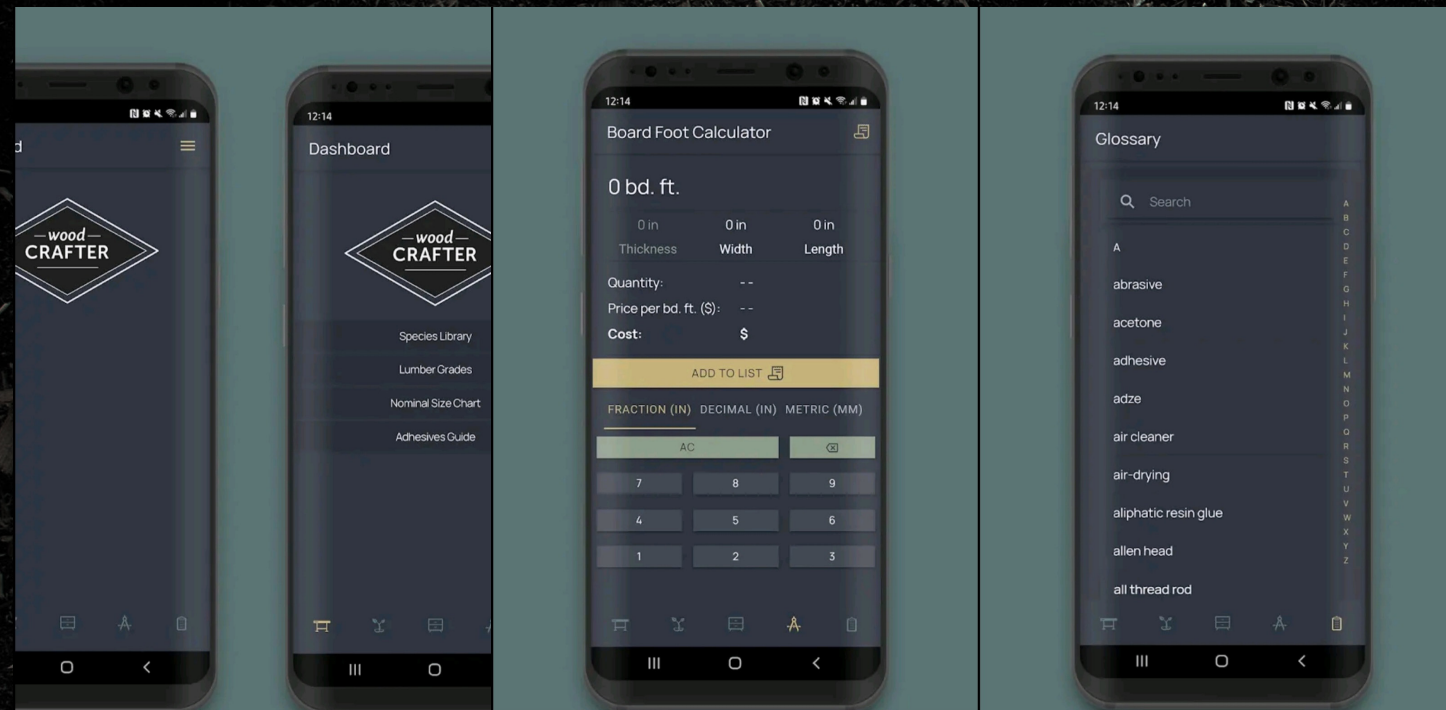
d

— wood —
CRAFTER

12:14
Dashboard

— wood —
CRAFTER

Species Library
Lumber Grades
Nominal Size Chart
Adhesives Guide

12:14
Board Foot Calculator

0 bd. ft.

| 0 in | 0 in | 0 in |
|---|---|---|
| Thickness | Width | Length |

Quantity: - -
Price per bd. ft. ($): - -
Cost: $

ADD TO LIST

FRACTION (IN) DECIMAL (IN) METRIC (MM)

AC

7 8 9
4 5 6
1 2 3

12:14
Glossary

Search

A
abrasive
acetone
adhesive
adze
air cleaner
air-drying
aliphatic resin glue
allen head
all thread rod

A B C D E F G H I J K L M N O P Q R S T U V W X Y Z